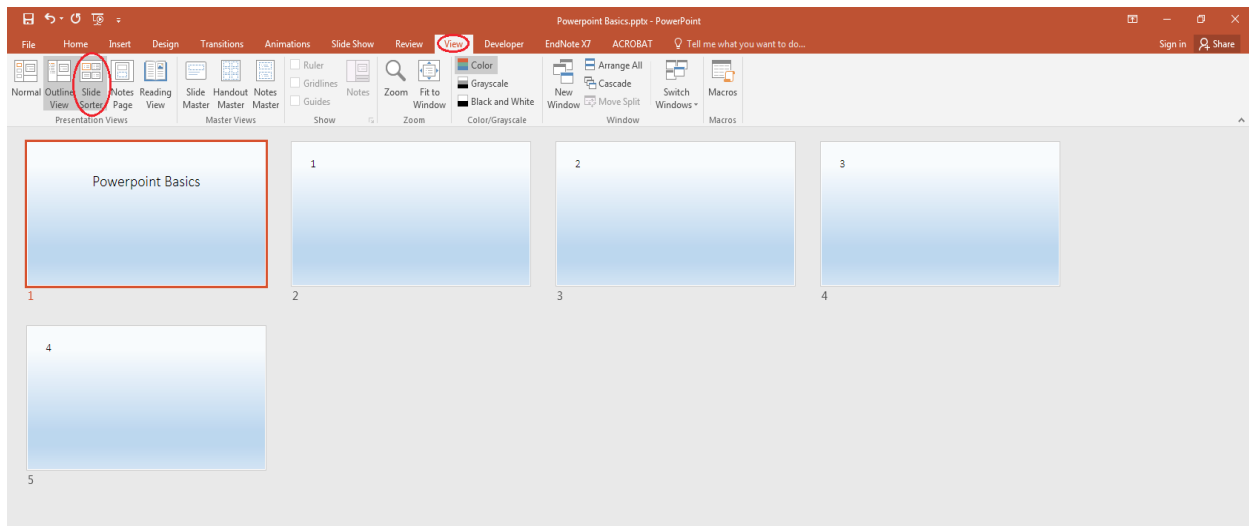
Powerpoint Basics.pptx - PowerPoint

File Home Insert Design Transitions Animations Slide Show Review View Developer EndNote X7 ACROBAT Tell me what you want to do... Sign in Share

Normal Outline View Slide Sorter Notes Page Reading View
Presentation Views

Slide Master Handout Master Notes Master
Master Views

Ruler Gridlines Guides Notes
Show

Zoom Fit to Window
Zoom

Color Grayscale Black and White
Color/Grayscale

New Window Arrange All Cascade Move Split Switch Windows
Window

Macros
Macros

Powerpoint Basics

1

1

2

2

3

3

4

4

5